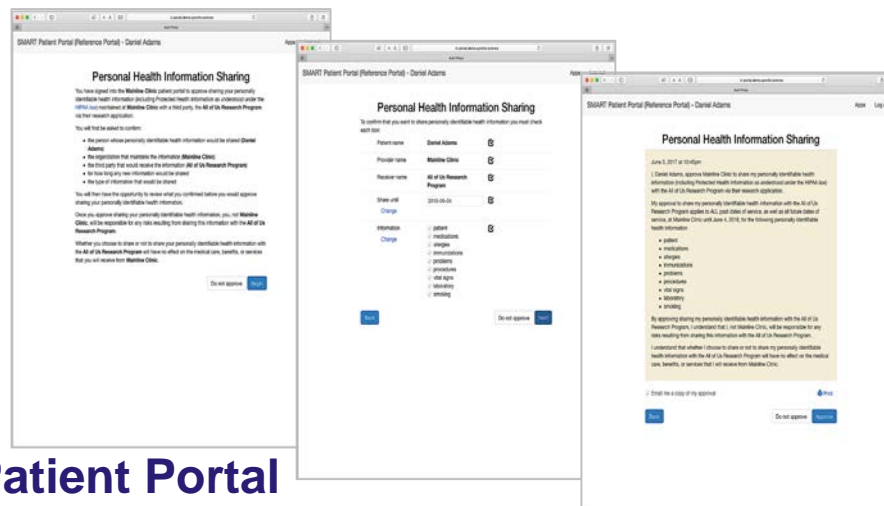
SMART Patient Portal (Reference Portal) - Daniel Adams

Personal Health Information Sharing

You have signed into the Mainline Clinic patient portal to approve sharing your personally identifiable health information (including Protected Health Information as understood under the HIPAA law) maintained at Mainline Clinic with a third party, the All of Us Research Program via their research application.

You will first be asked to confirm:

- the person whose personally identifiable health information would be shared (Daniel Adams)
- the organization that maintains the information (Mainline Clinic)
- the third party that would receive the information (All of Us Research Program)
- for how long any new information would be shared
- the type of information that would be shared

You will then have the opportunity to review what you confirmed before you would approve sharing your personally identifiable health information.

Once you approve sharing your personally identifiable health information, you, not Mainline Clinic, will be responsible for any risks resulting from sharing this information with the All of Us Research Program.

Whether you choose to share or not to share your personally identifiable health information with the All of Us Research Program will have no effect on the medical care, benefits, or services that you will receive from Mainline Clinic.

Do not approve Begin

SMART Patient Portal (Reference Portal) - Daniel Adams

Personal Health Information Sharing

To confirm that you want to share personally identifiable health information you must check each box:

| Patient name | Daniel Adams |
| Provider name | Mainline Clinic |
| Receiver name | All of Us Research Program |
| Share until | 2018-06-04 |
| Information Change | patient medications allergies immunizations problems procedures vital signs laboratory smoking |

Back Do not approve Next

SMART Patient Portal (Reference Portal) - Daniel Adams

Personal Health Information Sharing

June 5, 2017 at 10:45pm

I, Daniel Adams, approve Mainline Clinic to share my personally identifiable health information (including Protected Health Information as understood under the HIPAA law) with the All of Us Research Program via their research application.

My approval to share my personally identifiable health information with the All of Us Research Program applies to ALL past dates of service, as well as all future dates of service, at Mainline Clinic until June 4, 2018, for the following personally identifiable health information:

- patient
- medications
- allergies
- immunizations
- problems
- procedures
- vital signs
- laboratory
- smoking

By approving sharing my personally identifiable health information with the All of Us Research Program, I understand that I, not Mainline Clinic, will be responsible for any risks resulting from sharing this information with the All of Us Research Program.

I understand that whether I choose to share or not to share my personally identifiable health information with the All of Us Research Program will have no effect on the medical care, benefits, or services that I will receive from Mainline Clinic.

Email me a copy of my approval Print

Back Do not approve Approve

Patient Portal